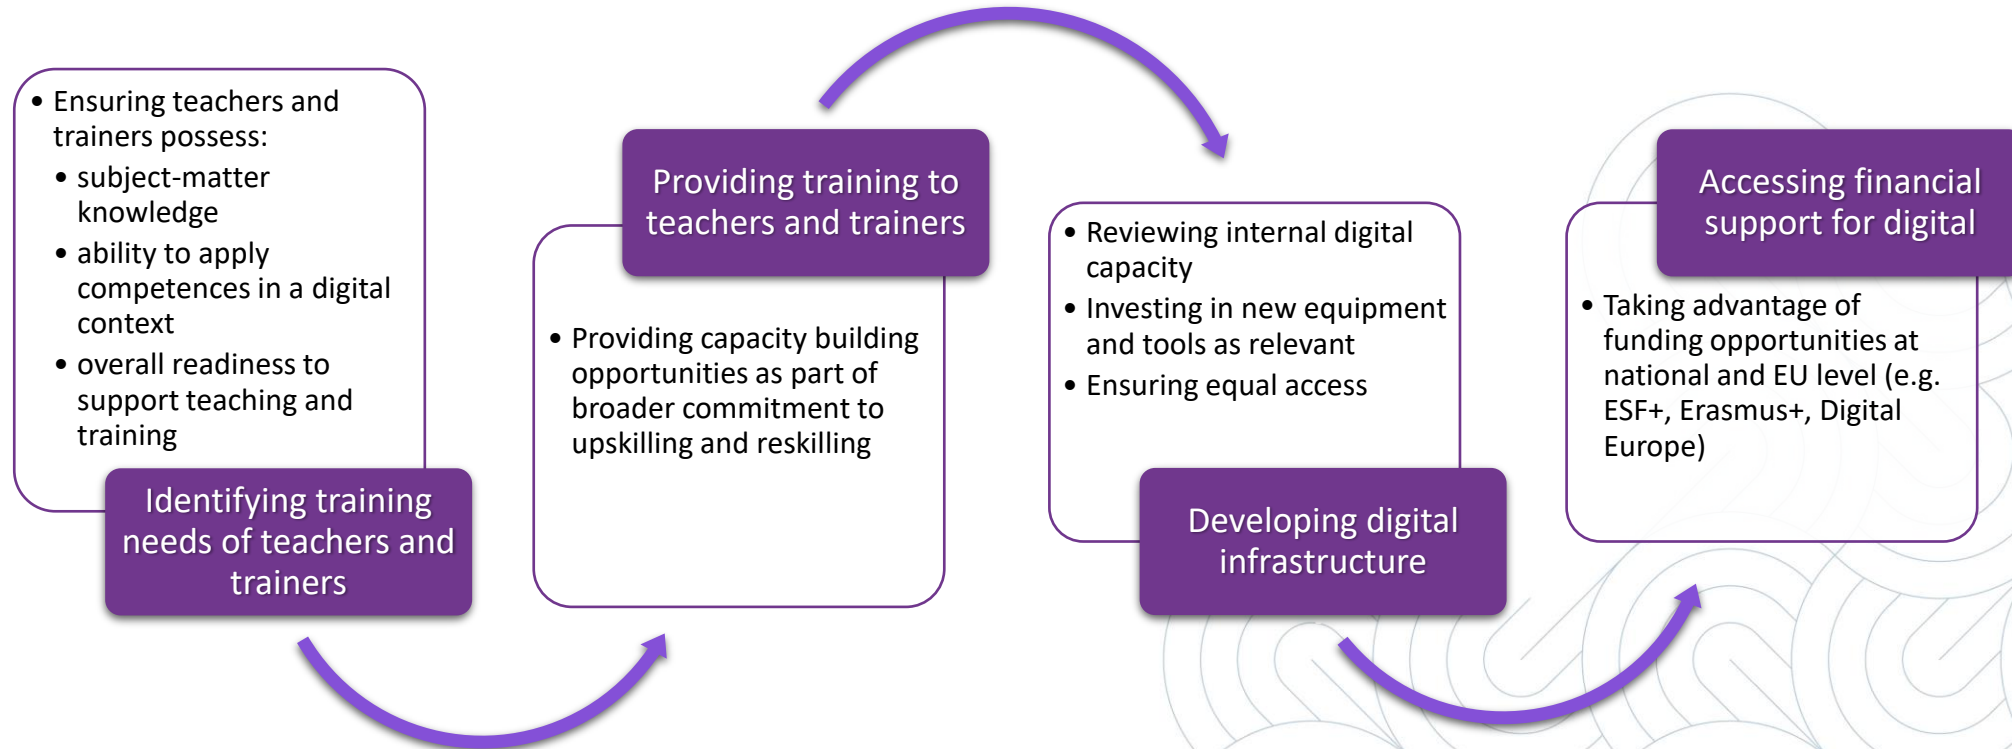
- Ensuring teachers and trainers possess:
  - subject-matter knowledge
  - ability to apply competences in a digital context
  - overall readiness to support teaching and training

Identifying training needs of teachers and trainers

Providing training to teachers and trainers

- Providing capacity building opportunities as part of broader commitment to upskilling and reskilling

- Reviewing internal digital capacity
- Investing in new equipment and tools as relevant
- Ensuring equal access

Developing digital infrastructure

Accessing financial support for digital

- Taking advantage of funding opportunities at national and EU level (e.g. ESF+, Erasmus+, Digital Europe)